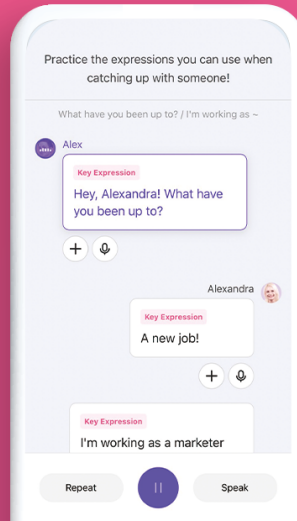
Practice the expressions you can use when catching up with someone!

What have you been up to? / I'm working as ~

Alex

Key Expression

Hey, Alexandra! What have you been up to?

Alexandra

Key Expression

A new job!

Key Expression

I'm working as a marketer

Repeat

Speak